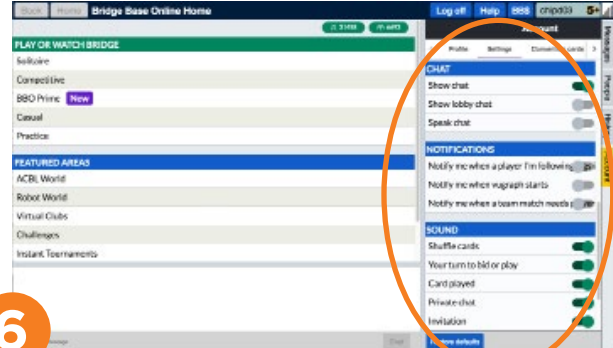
Back Home Bridge Base Online Home

Log off Help BBO chipd03

3588 4ad3

PLAY OR WATCH BRIDGE
Solitaire
Competitive
BBO Prime New
Casual
Practice

FEATURED AREAS
ACBL World
Robot World
Virtual Clubs
Challenges
Instant Tournaments

Account
Profile Settings Convention cards

CHAT
Show chat
Show lobby chat
Speak chat

NOTIFICATIONS
Notify me when a player I'm following
Notify me when vugraph starts
Notify me when a team match needs a

SOUND
Shuffle cards
Your turn to bid or play
Card played
Private chat
Invitation

Restore defaults

Messages
People
History
Account

6
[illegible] message
Chat